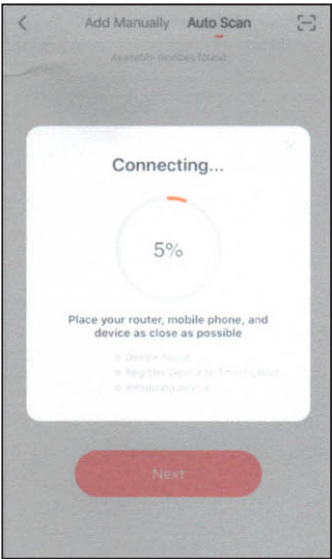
Add Manually Auto Scan

Available devices found

Connecting...

5%

Place your router, mobile phone, and device as close as possible

Device found

Register Device to Smart Cloud

Initializing device

Next